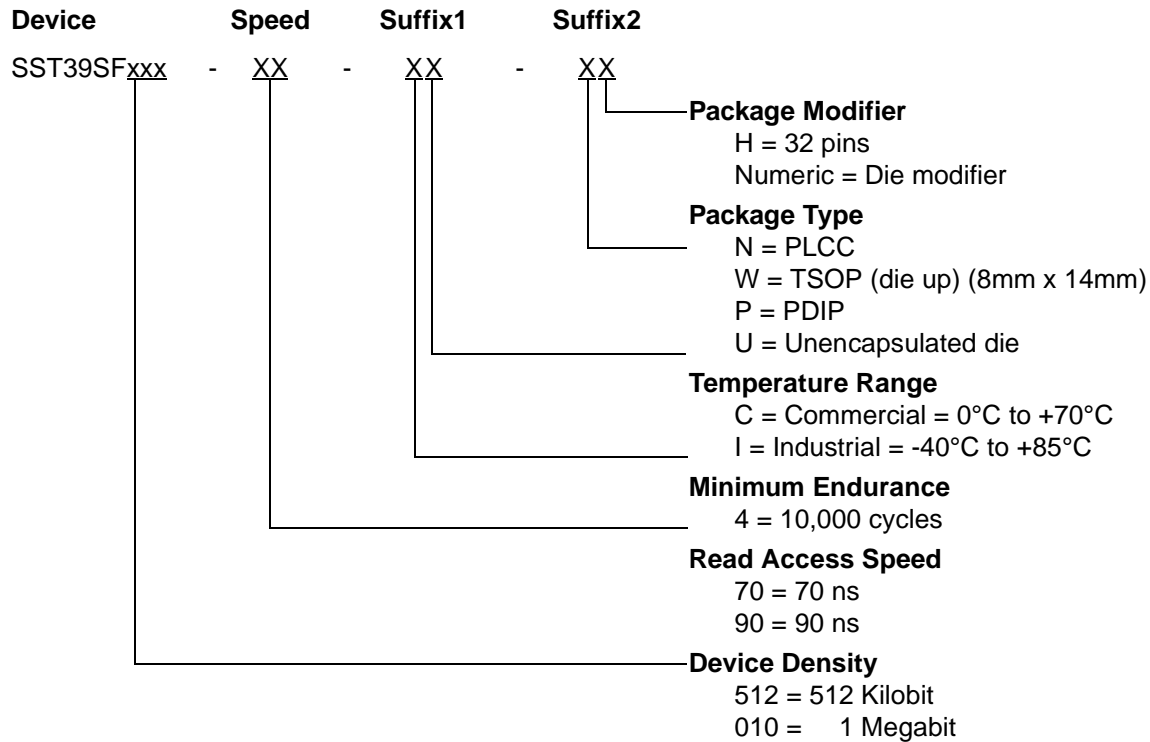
Device Speed Suffix1 Suffix2

SST39SFxxx - XX - XX - XX

Package Modifier
H = 32 pins
Numeric = Die modifier

Package Type
N = PLCC
W = TSOP (die up) (8mm x 14mm)
P = PDIP
U = Unencapsulated die

Temperature Range
C = Commercial = 0°C to +70°C
I = Industrial = -40°C to +85°C

Minimum Endurance
4 = 10,000 cycles

Read Access Speed
70 = 70 ns
90 = 90 ns

Device Density
512 = 512 Kilobit
010 = 1 Megabit